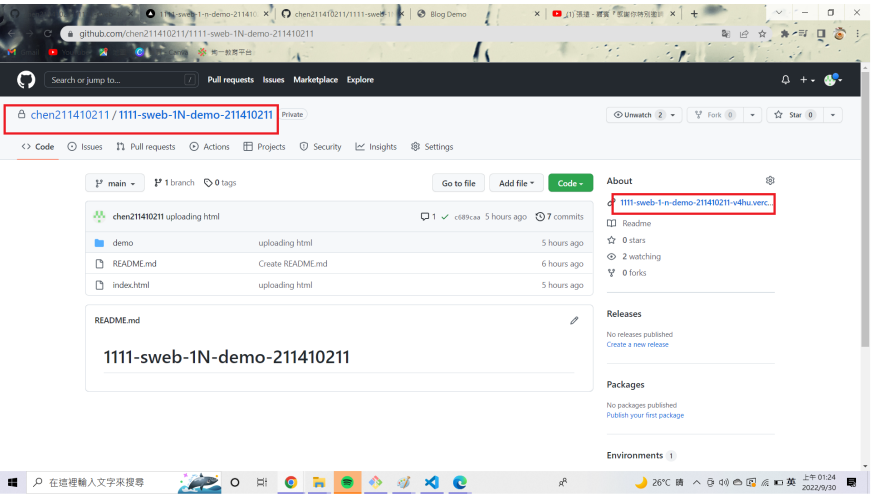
1111-sweb-1-n-demo-211410 × chen211410211/1111-sweb-1N × Blog Demo × (1) 張瑋 - 藝賞「那廢你時刻面對 × +

github.com/chen211410211/1111-sweb-1N-demo-211410211

南一教育平台

Search or jump to... / Pull requests Issues Marketplace Explore

chen211410211 / 1111-sweb-1N-demo-211410211 Private

Unwatch 2 Fork 0 Star 0

Code Issues Pull requests Actions Projects Security Insights Settings

main 1 branch 0 tags

Go to file Add file Code

chen211410211 uploading html 1 c689caa 5 hours ago 7 commits

| | | |
|---|---|---|
| demo | uploading html | 5 hours ago |
| README.md | Create README.md | 6 hours ago |
| index.html | uploading html | 5 hours ago |

README.md

1111-sweb-1N-demo-211410211

About

1111-sweb-1-n-demo-211410211-v4hu.verc...

Readme

0 stars

2 watching

0 forks

Releases

No releases published
Create a new release

Packages

No packages published
Publish your first package

Environments 1

在這裡輸入文字來搜尋

26°C 晴 英 上午 01:24 2022/9/30